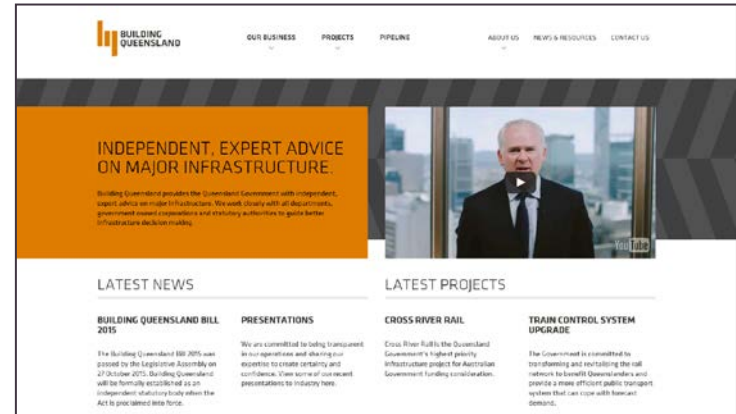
BUILDING QUEENSLAND

OUR BUSINESS
PROJECTS
PIPELINE
ABOUT US
NEWS & RESOURCES
CONTACT US

INDEPENDENT, EXPERT ADVICE ON MAJOR INFRASTRUCTURE.

Building Queensland provides the Queensland Government with independent, expert advice on major infrastructure. We work closely with all departments, government owned corporations and statutory authorities to guide better infrastructure decision making.

YouTube

LATEST NEWS

BUILDING QUEENSLAND BILL 2015

The Building Queensland Bill 2015 was passed by the Legislative Assembly on 27 October 2015. Building Queensland will be formally established as an independent statutory body when the Act is proclaimed into force.

PRESENTATIONS

We are committed to being transparent in our operations and sharing our expertise to create certainty and confidence. View some of our recent presentations to industry here.

LATEST PROJECTS

CROSS RIVER RAIL

Cross River Rail is the Queensland Government's highest priority infrastructure project for Australian Government funding consideration.

TRAIN CONTROL SYSTEM UPGRADE

The Government is committed to transforming and revitalising the rail network to benefit Queenslanders and provide a more efficient public transport system that can cope with forecast demand.